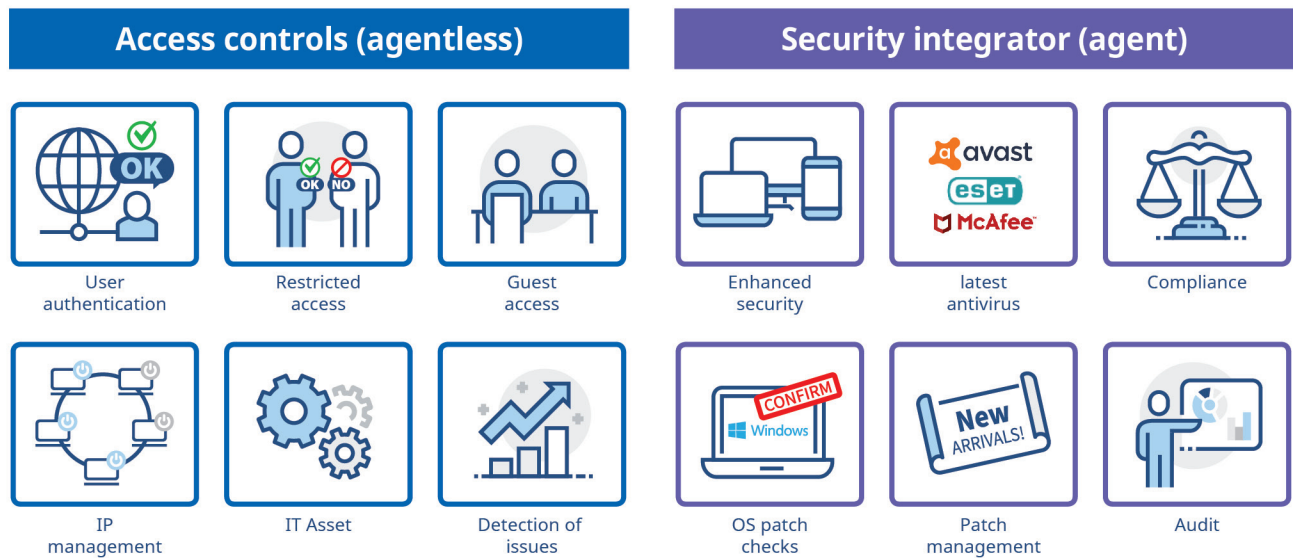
Access controls (agentless)

OK

User authentication

OK NO

Restricted access

Guest access

IP management

IT Asset

Detection of issues

Security integrator (agent)

Enhanced security

avast
ESET
McAfee

latest antivirus

Compliance

CONFIRM
Windows

OS patch checks

New ARRIVALS!

Patch management

Audit